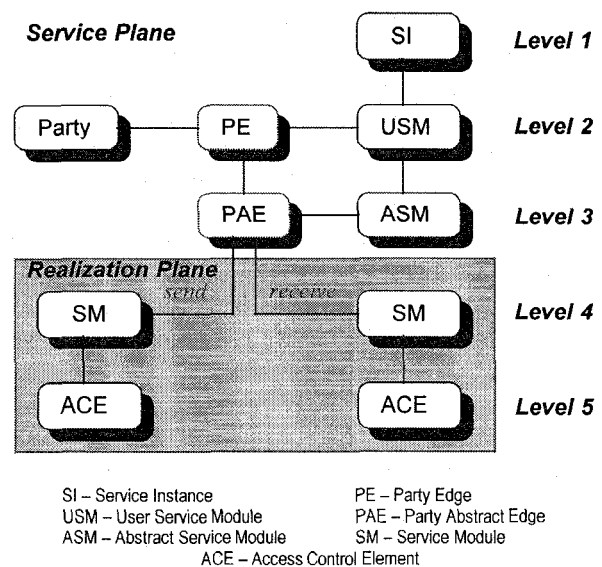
Service Plane

SI

Level 1

Party

PE

USM

Level 2

PAE

ASM

Level 3

Realization Plane

send

receive

SM

SM

Level 4

ACE

ACE

Level 5

SI – Service Instance
PE – Party Edge
USM – User Service Module
PAE – Party Abstract Edge
ASM – Abstract Service Module
SM – Service Module
ACE – Access Control Element